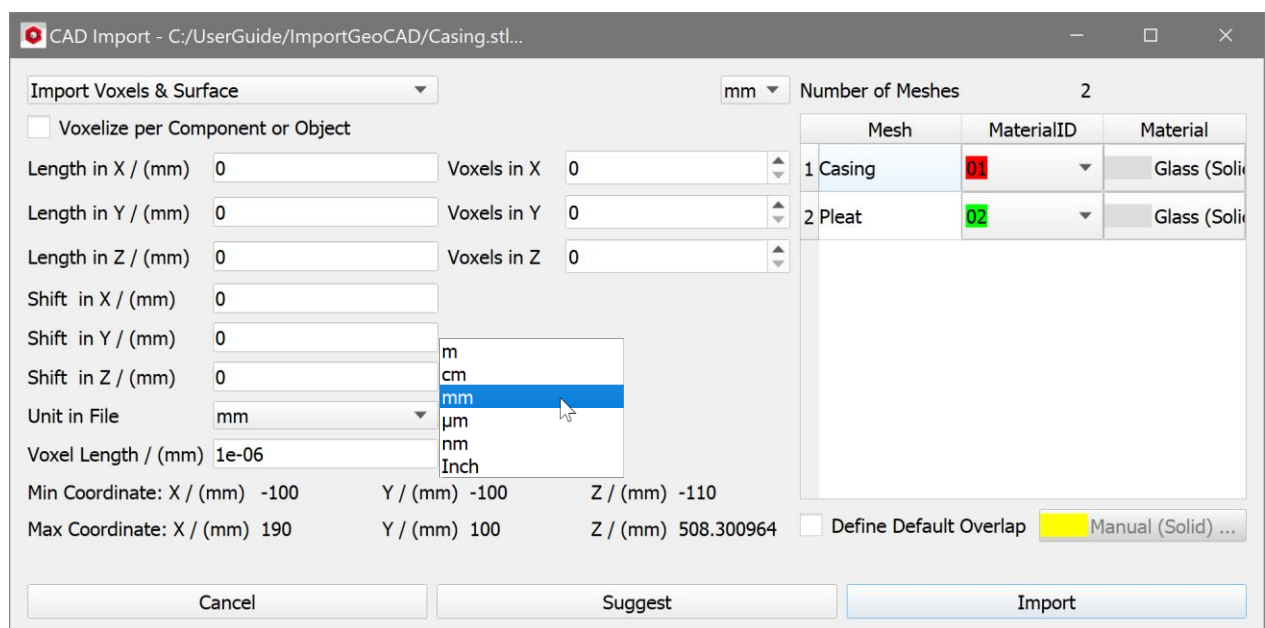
CAD Import - C:/UserGuide/ImportGeoCAD/Casing.stl...

Import Voxels & Surface

mm

Number of Meshes 2

Voxelize per Component or Object

Length in X / (mm) 0
Voxels in X 0

Length in Y / (mm) 0
Voxels in Y 0

Length in Z / (mm) 0
Voxels in Z 0

Shift in X / (mm) 0

Shift in Y / (mm) 0

Shift in Z / (mm) 0

Unit in File mm

Voxel Length / (mm) 1e-06

m
cm
mm
µm
nm
Inch

| | Mesh | MaterialID | Material |
|---|---|---|---|
| 1 | Casing | 01 | Glass (Soli |
| 2 | Pleat | 02 | Glass (Soli |

Min Coordinate: X / (mm) -100 Y / (mm) -100 Z / (mm) -110

Max Coordinate: X / (mm) 190 Y / (mm) 100 Z / (mm) 508.300964

Define Default Overlap

Manual (Solid) ...

Cancel

Suggest

Import